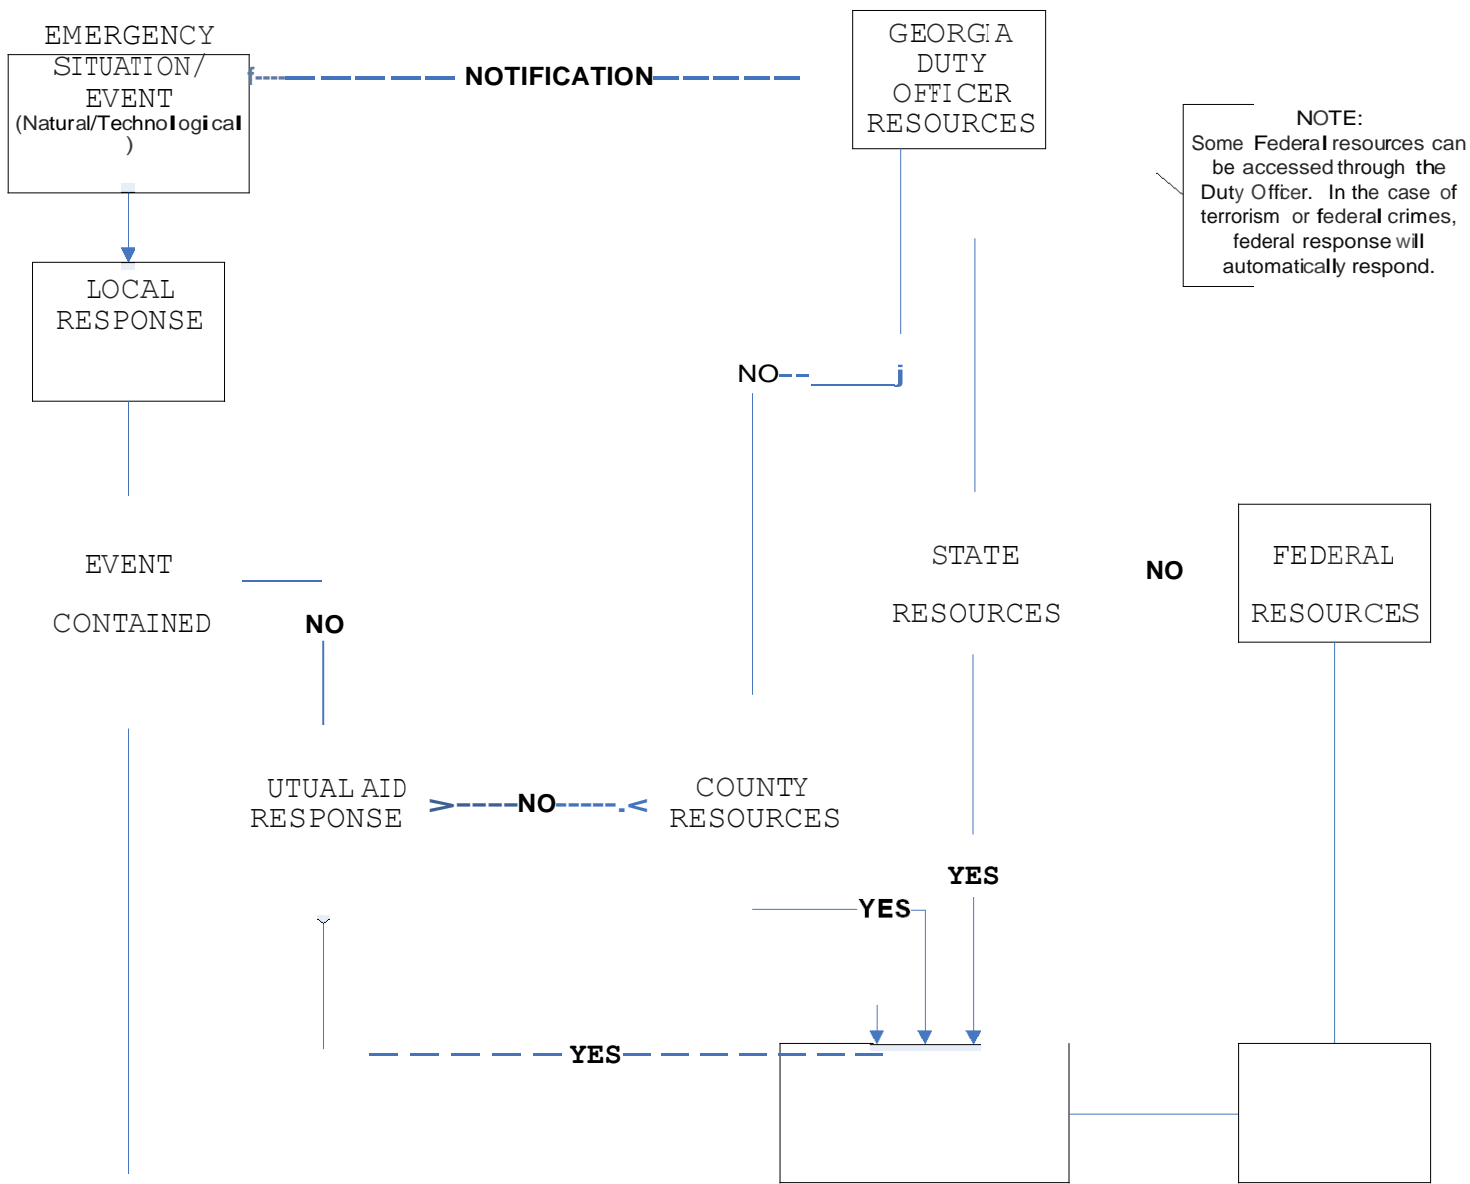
EMERGENCY SITUATION/ EVENT (Natural/Technological)

NOTIFICATION

GEORGIA DUTY OFFICER RESOURCES

NOTE: Some Federal resources can be accessed through the Duty Officer. In the case of terrorism or federal crimes, federal response will automatically respond.

LOCAL RESPONSE

NO

EVENT

CONTAINED

NO

STATE

RESOURCES

NO

FEDERAL

RESOURCES

UTUAL AID RESPONSE

NO

COUNTY RESOURCES

YES

YES

YES